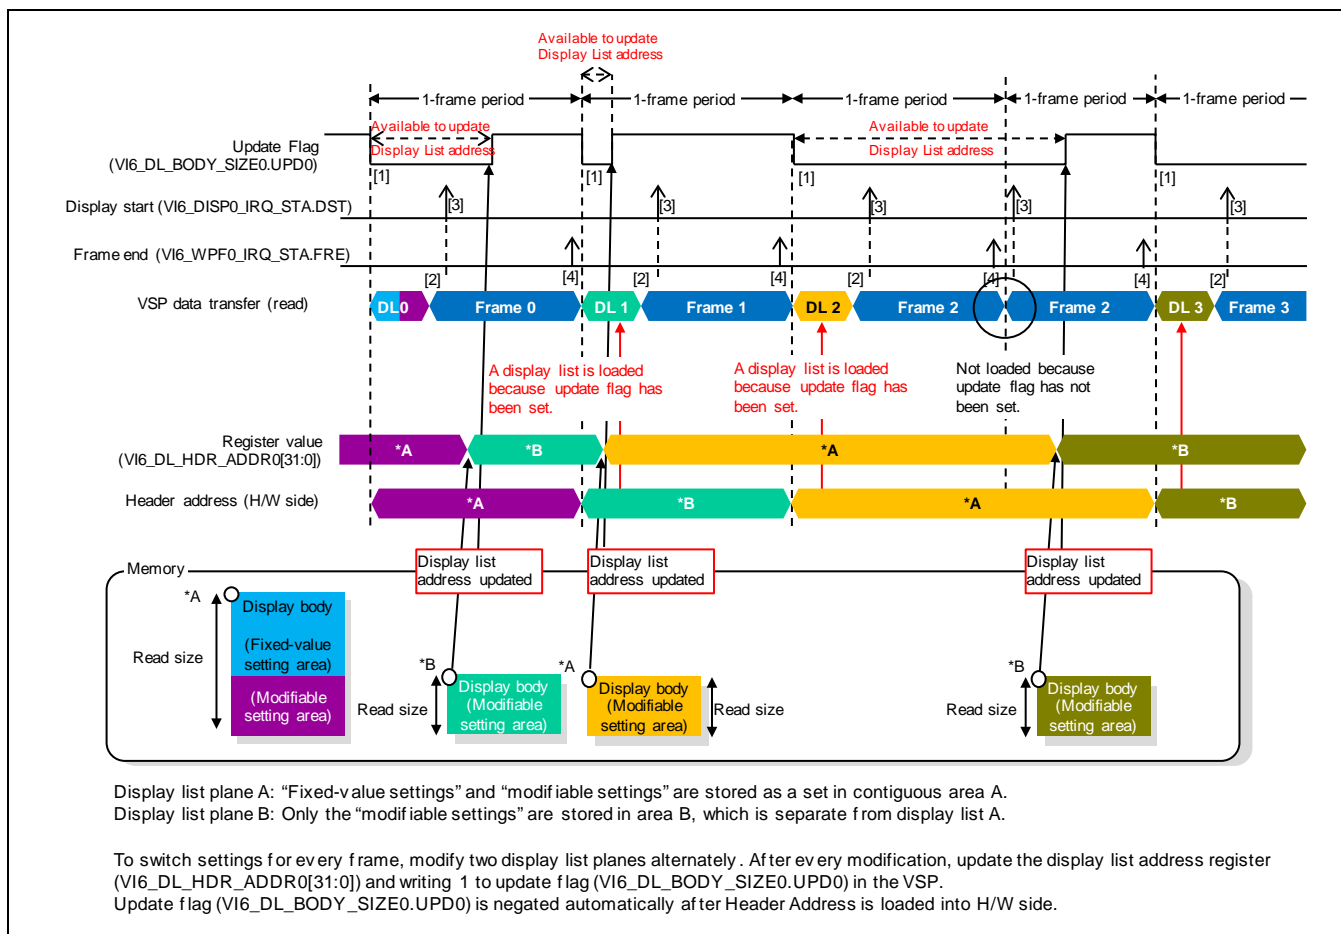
Available to update
Display List address

1-frame period
1-frame period
1-frame period
1-frame period
1-frame period

Update Flag
(VI6_DL_BODY_SIZE0.UPD0)

Available to update
Display List address

Available to update
Display List address

[1]
[1]
[1]
[1]

Display start (VI6_DISP0_IRQ_STA.DST)

[3]
[3]
[3]
[3]
[3]

Frame end (VI6_WPF0_IRQ_STA.FRE)

[2]
[4]
[2]
[4]
[2]
[4]
[4]
[2]

VSP data transfer (read)

DL0
Frame 0
DL 1
Frame 1
DL 2
Frame 2
Frame 2
DL 3
Frame 3

A display list is loaded because update flag has been set.

A display list is loaded because update flag has been set.

Not loaded because update flag has not been set.

Register value
(VI6_DL_HDR_ADDR0[31:0])

*A
*B
*A
*B

Header address (H/W side)

*A
*B
*A
*B

Display list address updated
Display list address updated
Display list address updated

Memory

*A
Display body
(Fixed-value setting area)
(Modifiable setting area)
Read size

*B
Read size
Display body (Modifiable setting area)

*A
Display body (Modifiable setting area)
Read size

Read size
*B
Display body (Modifiable setting area)

Display list plane A: “Fixed-value settings” and “modifiable settings” are stored as a set in contiguous area A.
Display list plane B: Only the “modifiable settings” are stored in area B, which is separate from display list A.

To switch settings for every frame, modify two display list planes alternately. After every modification, update the display list address register (VI6_DL_HDR_ADDR0[31:0]) and writing 1 to update flag (VI6_DL_BODY_SIZE0.UPD0) in the VSP.
Update flag (VI6_DL_BODY_SIZE0.UPD0) is negated automatically after Header Address is loaded into H/W side.